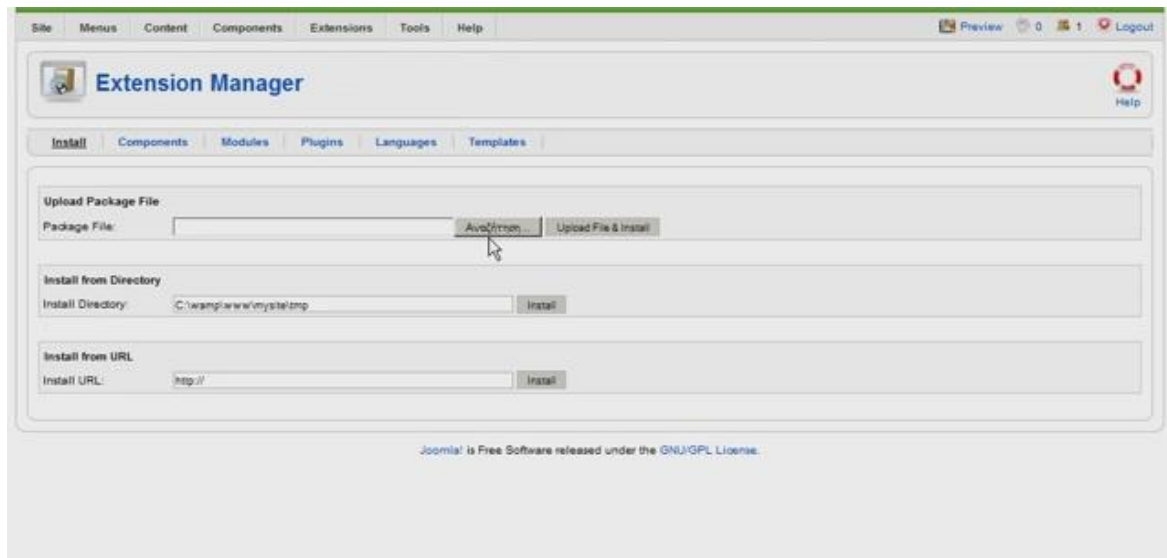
Site Menus Content Components Extensions Tools Help

Preview 0 1 Logout

Extension Manager

Help

Install Components Modules Plugins Languages Templates

Upload Package File

Package File: Αναζήτηση... Upload File & Install

Install from Directory

Install Directory: C:\wamp\www\mysite\tmp Install

Install from URL

Install URL: http:// Install

Joomla! is Free Software released under the GNU/GPL License.